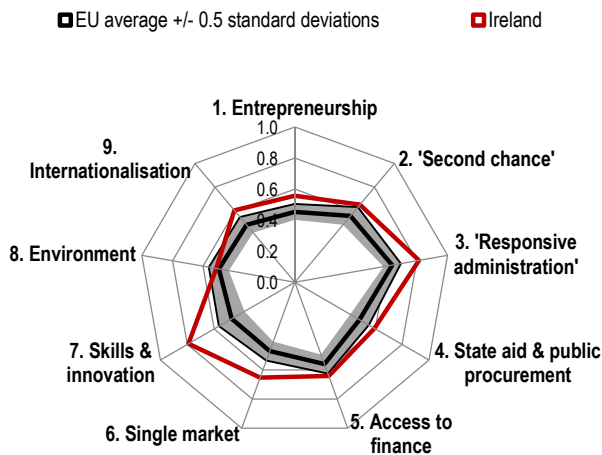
EU average +/- 0.5 standard deviations
Ireland

1. Entrepreneurship
1.0
0.8
0.6
0.4
0.2
0.0
2. 'Second chance'
3. 'Responsive administration'
4. State aid & public procurement
5. Access to finance
6. Single market
7. Skills & innovation
8. Environment
9. Internationalisation